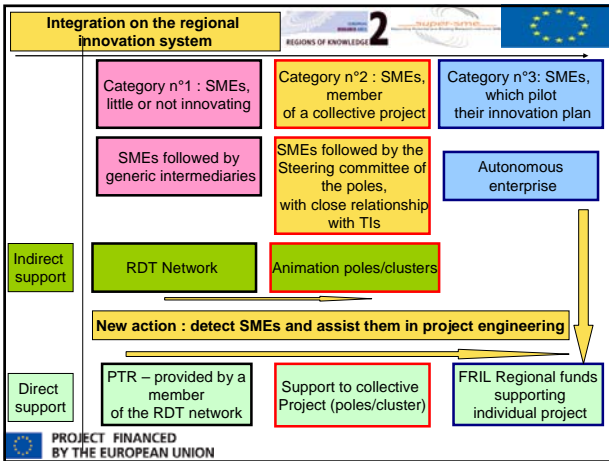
Integration on the regional innovation system

REGIONS OF KNOWLEDGE 2

Category n°1 : SMEs, little or not innovating

Category n°2 : SMEs, member of a collective project

Category n°3: SMEs, which pilot their innovation plan

SMEs followed by generic intermediaries

SMEs followed by the Steering committee of the poles, with close relationship with TIs

Autonomous enterprise

Indirect support

RDT Network

Animation poles/clusters

New action : detect SMEs and assist them in project engineering

Direct support

PTR – provided by a member of the RDT network

Support to collective Project (poles/cluster)

FRIL Regional funds supporting individual project

PROJECT FINANCED BY THE EUROPEAN UNION